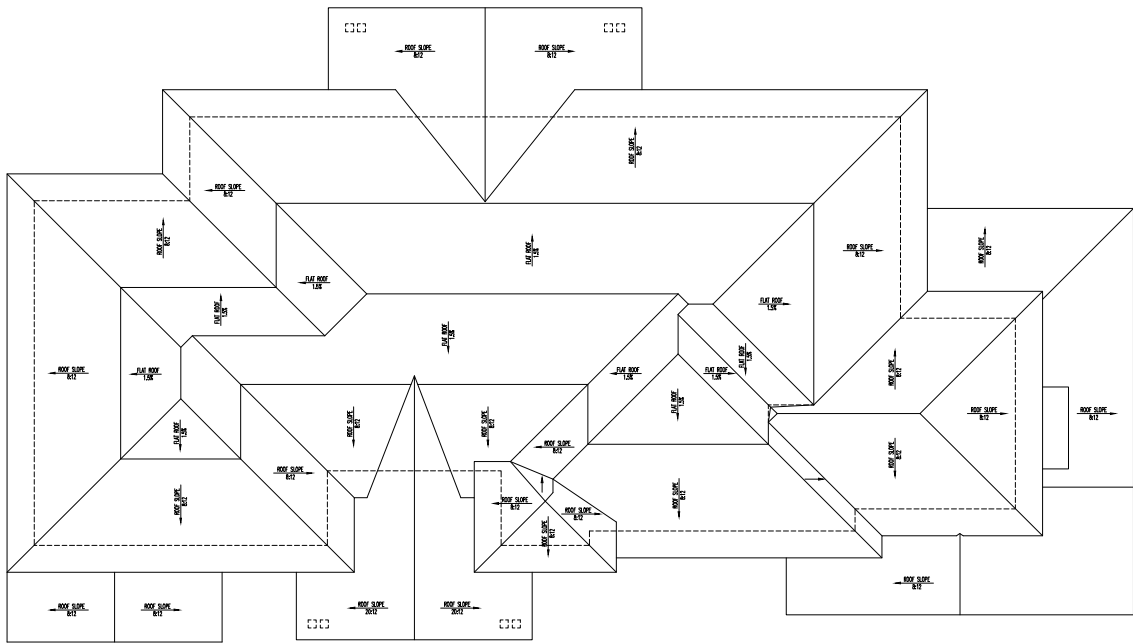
ROOF SLOPE 8:12

ROOF SLOPE 8:12

ROOF SLOPE 8:12

ROOF SLOPE 8:12

ROOF SLOPE 8:12

FLAT ROOF 1.5%

FLAT ROOF 1.5%

ROOF SLOPE 8:12

ROOF SLOPE 8:12

FLAT ROOF 1.5%

FLAT ROOF 1.5%

FLAT ROOF 1.5%

ROOF SLOPE 8:12

FLAT ROOF 1.5%

FLAT ROOF 1.5%

FLAT ROOF 1.5%

FLAT ROOF 1.5%

FLAT ROOF 1.5%

FLAT ROOF 1.5%

ROOF SLOPE 8:12

ROOF SLOPE 8:12

ROOF SLOPE 8:12

ROOF SLOPE 8:12

ROOF SLOPE 8:12

ROOF SLOPE 8:12

ROOF SLOPE 8:12

ROOF SLOPE 8:12

ROOF SLOPE 8:12

ROOF SLOPE 8:12

ROOF SLOPE 8:12

ROOF SLOPE 8:12

ROOF SLOPE 8:12

ROOF SLOPE 8:12

ROOF SLOPE 8:12

ROOF SLOPE 8:12

ROOF SLOPE 20:12

ROOF SLOPE 20:12

ROOF SLOPE 8:12